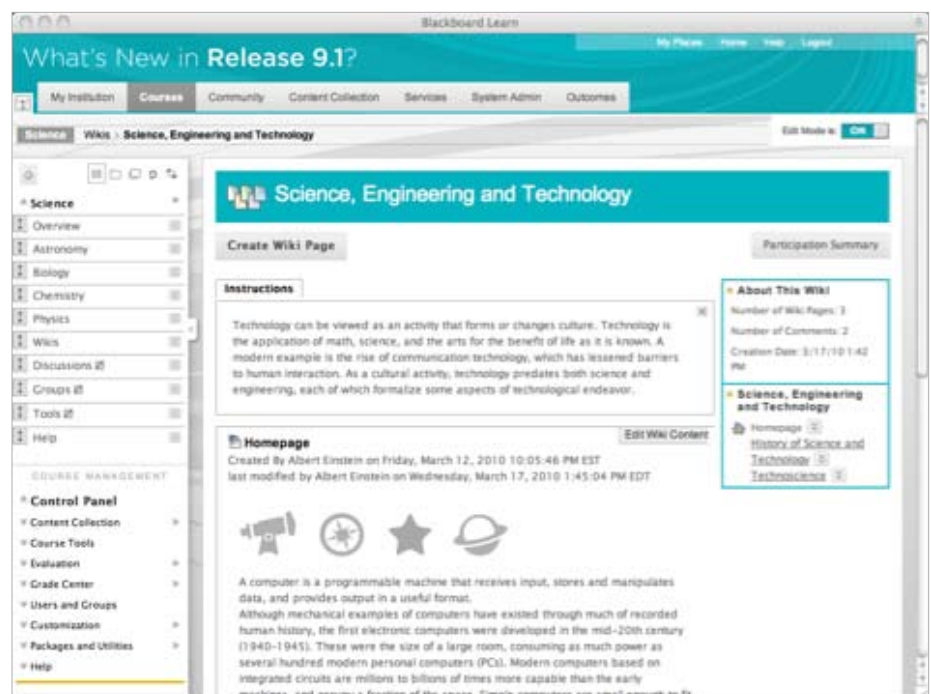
Blackboard Learn

What's New in Release 9.1?

My Places Home Help Logout

My Institution Courses Community Content Collection Services System Admin Outcomes

Science Wikis > Science, Engineering and Technology

Edit Mode is: ON

Science
Overview
Astronomy
Biology
Chemistry
Physics
Wikis
Discussions
Groups
Tools
Help

COURSE MANAGEMENT

Control Panel
Content Collection
Course Tools
Evaluation
Grade Center
Users and Groups
Customization
Packages and Utilities
Help

Science, Engineering and Technology

Create Wiki Page

Participation Summary

Instructions

Technology can be viewed as an activity that forms or changes culture. Technology is the application of math, science, and the arts for the benefit of life as it is known. A modern example is the rise of communication technology, which has lessened barriers to human interaction. As a cultural activity, technology predates both science and engineering, each of which formalize some aspects of technological endeavor.

About This Wiki
Number of Wiki Pages: 3
Number of Comments: 2
Creation Date: 3/17/10 1:42 PM

Science, Engineering and Technology
Homepage
History of Science and Technology
Technoscience

Homepage
Edit Wiki Content
Created By Albert Einstein on Friday, March 12, 2010 10:05:46 PM EST
last modified by Albert Einstein on Wednesday, March 17, 2010 1:45:04 PM EDT

A computer is a programmable machine that receives input, stores and manipulates data, and provides output in a useful format.
Although mechanical examples of computers have existed through much of recorded human history, the first electronic computers were developed in the mid-20th century (1940-1945). These were the size of a large room, consuming as much power as several hundred modern personal computers (PCs). Modern computers based on integrated circuits are millions to billions of times more capable than the early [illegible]